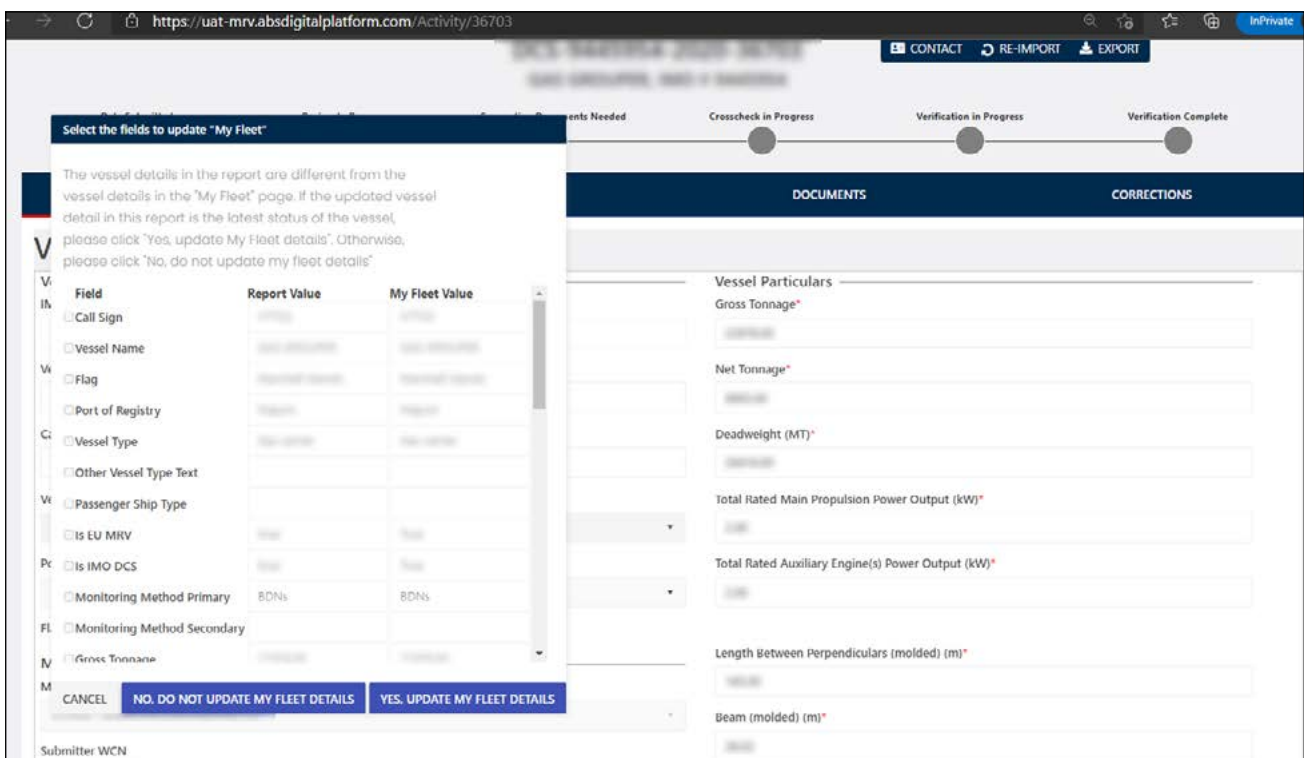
https://uat-mrv.absdigitalplatform.com/Activity/36703

InPrivate

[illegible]
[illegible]

CONTACT RE-IMPORT EXPORT

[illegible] ents Needed Crosscheck in Progress Verification in Progress Verification Complete

DOCUMENTS CORRECTIONS

Select the fields to update "My Fleet"

The vessel details in the report are different from the vessel details in the "My Fleet" page. If the updated vessel detail in this report is the latest status of the vessel, please click "Yes, update My Fleet details". Otherwise, please click "No, do not update my fleet details"

| Field | Report Value | My Fleet Value |
|---|---|---|
| Call Sign | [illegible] | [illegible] |
| Vessel Name | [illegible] | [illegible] |
| Flag | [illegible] | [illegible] |
| Port of Registry | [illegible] | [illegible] |
| Vessel Type | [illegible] | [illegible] |
| Other Vessel Type Text | | |
| Passenger Ship Type | | |
| Is EU MRV | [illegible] | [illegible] |
| Is IMO DCS | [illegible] | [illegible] |
| Monitoring Method Primary | BDNs | BDNs |
| Monitoring Method Secondary | | |
| Gross Tonnage | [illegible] | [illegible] |

CANCEL NO, DO NOT UPDATE MY FLEET DETAILS YES, UPDATE MY FLEET DETAILS

Submitter WCN

Vessel Particulars
Gross Tonnage*
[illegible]
Net Tonnage*
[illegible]
Deadweight (MT)*
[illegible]
Total Rated Main Propulsion Power Output (kW)*
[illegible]
Total Rated Auxiliary Engine(s) Power Output (kW)*
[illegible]
Length Between Perpendiculars (molded) (m)*
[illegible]
Beam (molded) (m)*
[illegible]